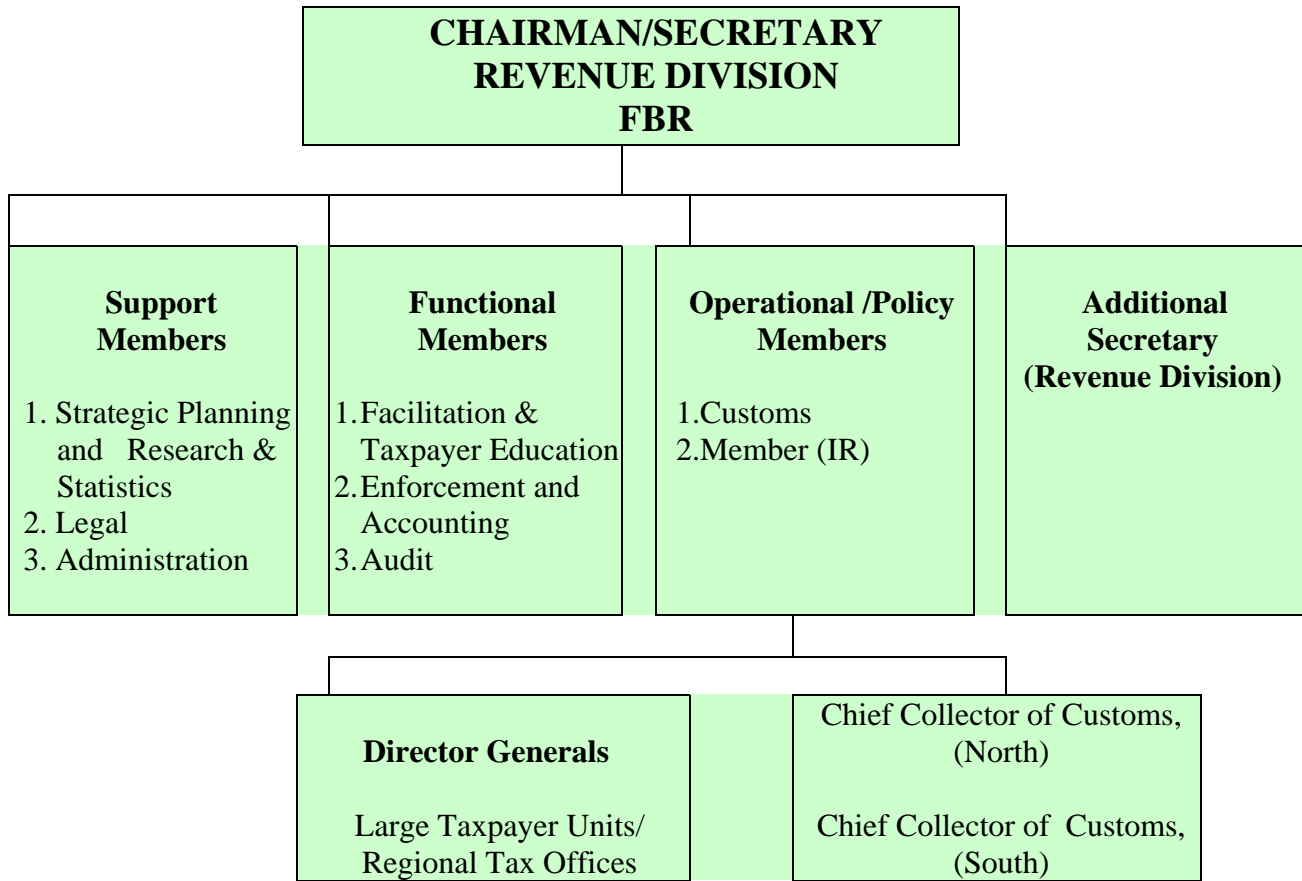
CHAIRMAN/SECRETARY
REVENUE DIVISION
FBR

Support Members

1. Strategic Planning and Research & Statistics
2. Legal
3. Administration

Functional Members

1. Facilitation & Taxpayer Education
2. Enforcement and Accounting
3. Audit

Operational /Policy Members

1. Customs
2. Member (IR)

Additional Secretary (Revenue Division)

Director Generals

Large Taxpayer Units/ Regional Tax Offices

Chief Collector of Customs, (North)

Chief Collector of Customs, (South)